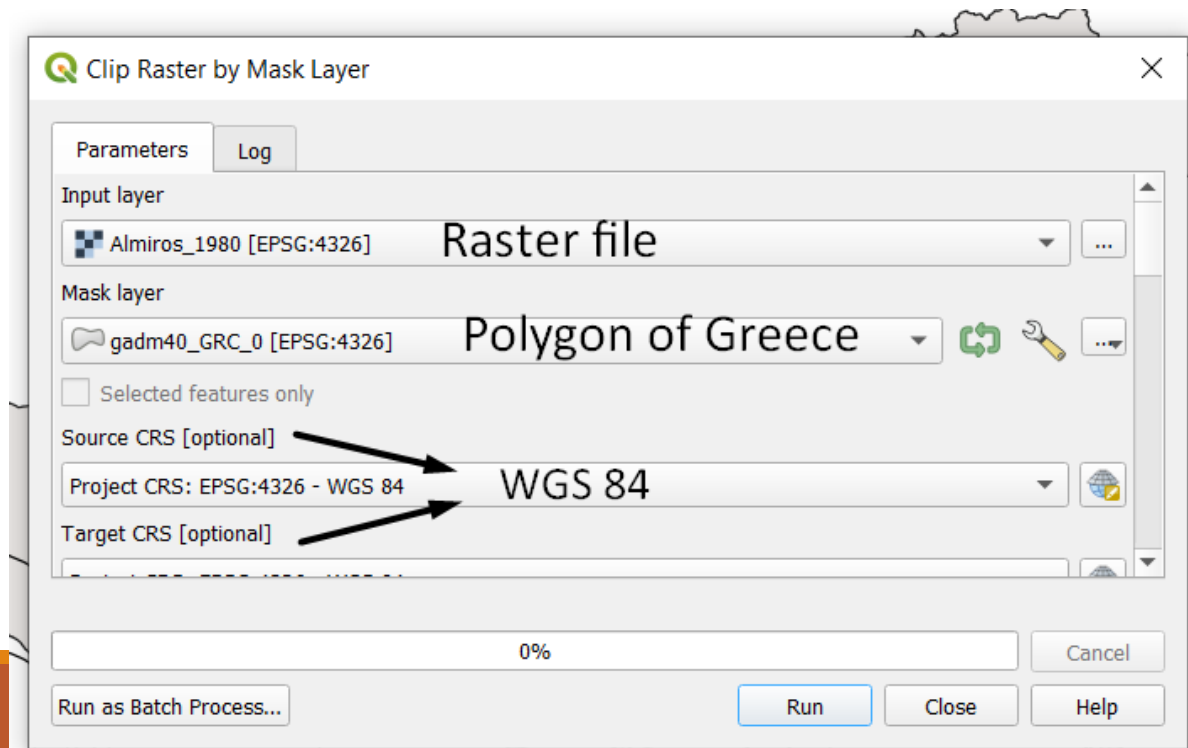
Clip Raster by Mask Layer

Parameters

Log

Input layer

Almiros_1980 [EPSG:4326]

Raster file

...

Mask layer

gadm40_GRC_0 [EPSG:4326]

Polygon of Greece

...

Selected features only

Source CRS [optional]

Project CRS: EPSG:4326 - WGS 84

WGS 84

Target CRS [optional]

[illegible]

0%

Cancel

Run as Batch Process...

Run

Close

Help